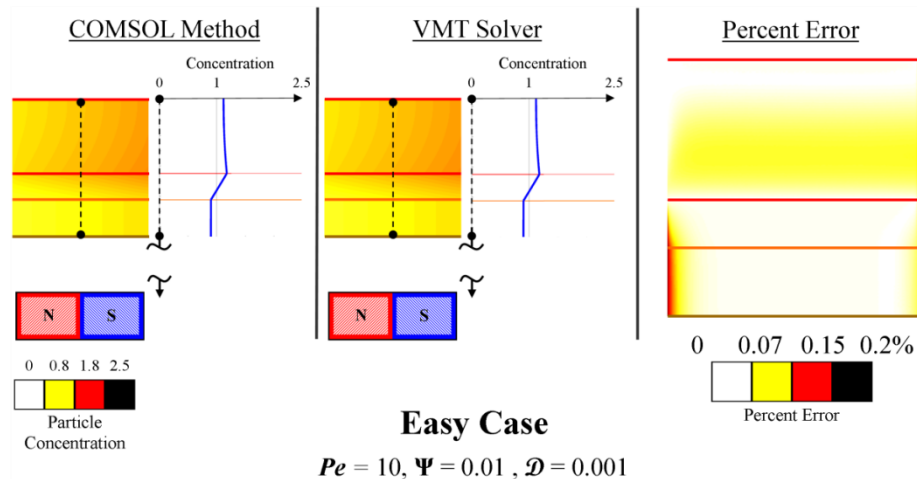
COMSOL Method

Concentration

0 1 2.5

N S

0 0.8 1.8 2.5

Particle Concentration

VMT Solver

Concentration

0 1 2.5

N S

Percent Error

0 0.07 0.15 0.2%

Percent Error

Easy Case

$\boldsymbol{Pe} = 10$, $\boldsymbol{\Psi} = 0.01$ , $\boldsymbol{\mathcal{D}} = 0.001$